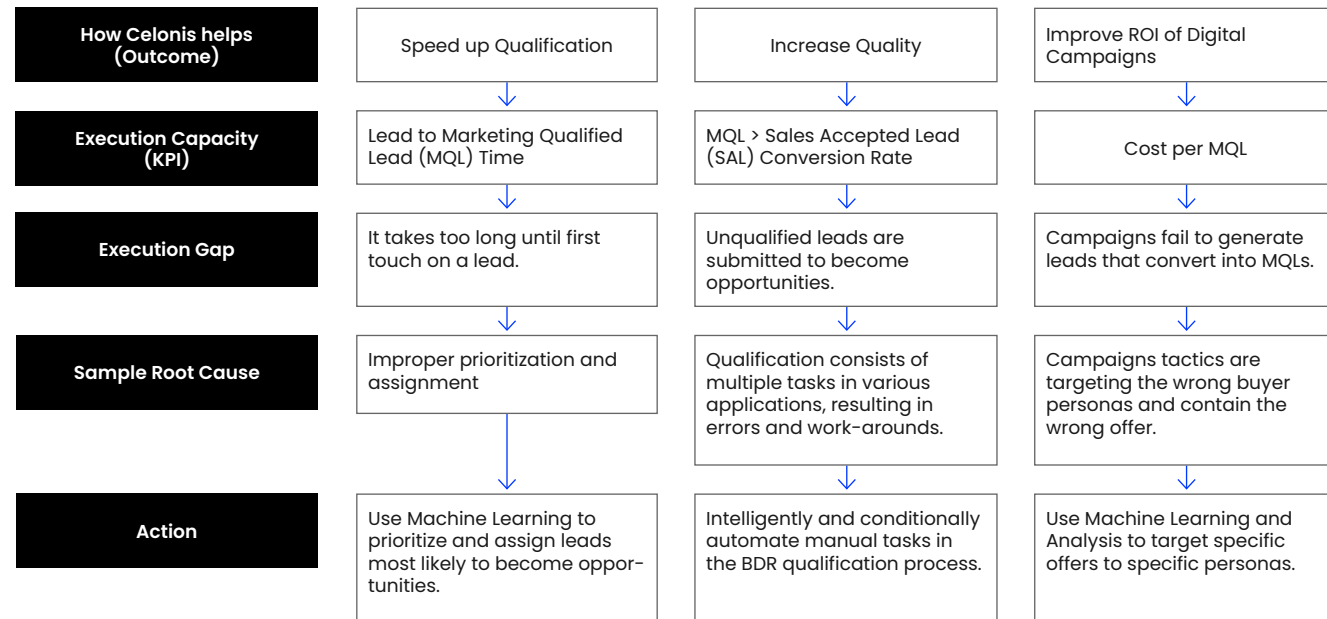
How Celonis helps (Outcome)

Speed up Qualification

Increase Quality

Improve ROI of Digital Campaigns

Execution Capacity (KPI)

Lead to Marketing Qualified Lead (MQL) Time

MQL > Sales Accepted Lead (SAL) Conversion Rate

Cost per MQL

Execution Gap

It takes too long until first touch on a lead.

Unqualified leads are submitted to become opportunities.

Campaigns fail to generate leads that convert into MQLs.

Sample Root Cause

Improper prioritization and assignment

Qualification consists of multiple tasks in various applications, resulting in errors and work-arounds.

Campaigns tactics are targeting the wrong buyer personas and contain the wrong offer.

Action

Use Machine Learning to prioritize and assign leads most likely to become opportunities.

Intelligently and conditionally automate manual tasks in the BDR qualification process.

Use Machine Learning and Analysis to target specific offers to specific personas.